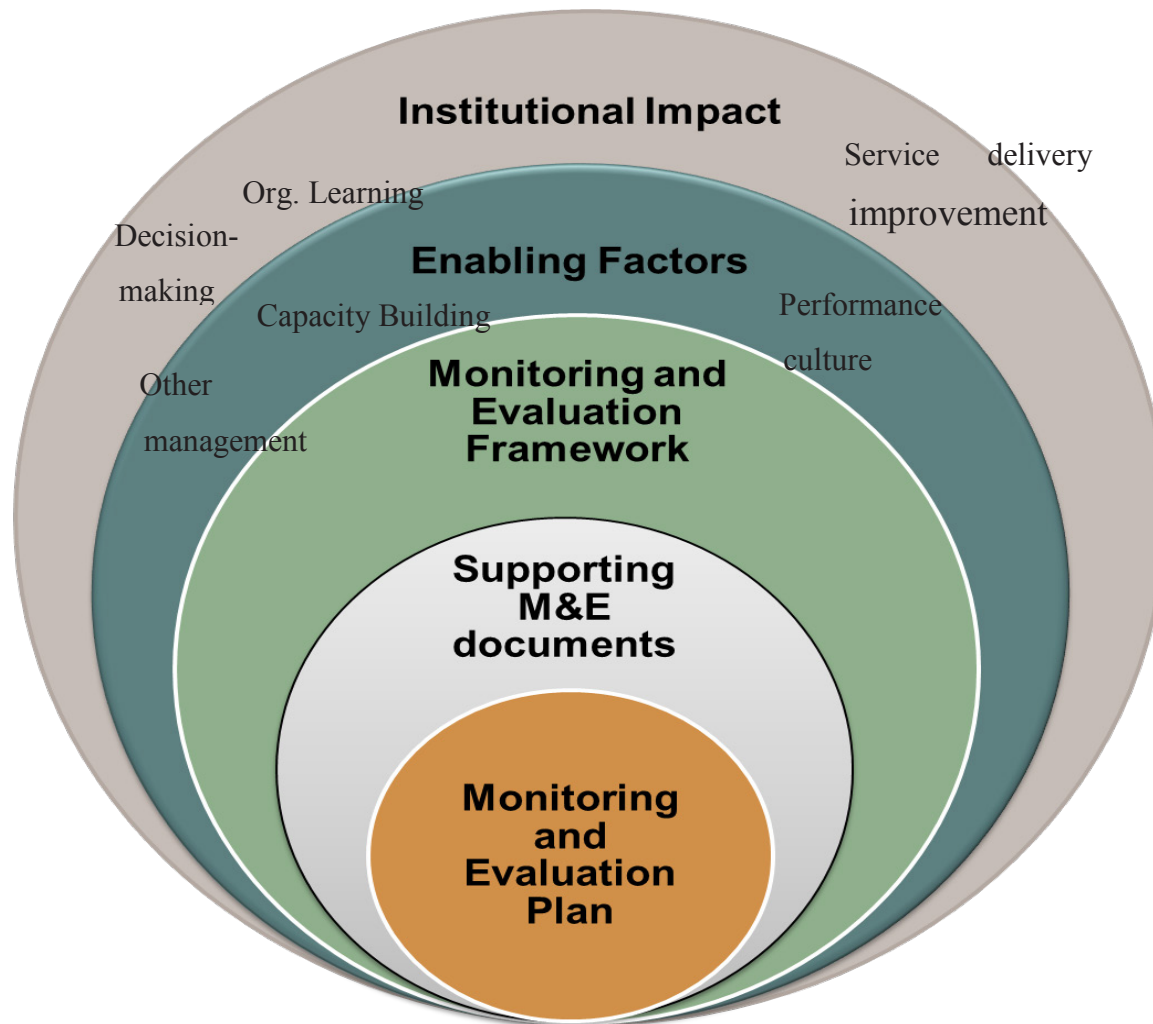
Institutional Impact

Service delivery improvement

Org. Learning

Decision-making

Enabling Factors

Capacity Building

Performance culture

Other management

Monitoring and Evaluation Framework

Supporting M&E documents

Monitoring and Evaluation Plan